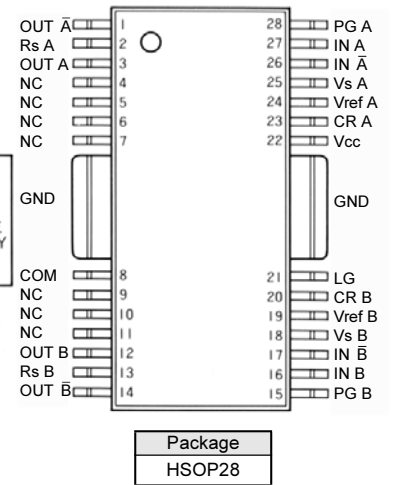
OUT $\bar{A}$ 1
Rs A 2
OUT A 3
NC 4
NC 5
NC 6
NC 7
GND
COM 8
NC 9
NC 10
NC 11
OUT B 12
Rs B 13
OUT $\bar{B}$ 14

28 PG A
27 IN A
26 IN $\bar{A}$
25 Vs A
24 Vref A
23 CR A
22 Vcc
GND
21 LG
20 CR B
19 Vref B
18 Vs B
17 IN $\bar{B}$
16 IN B
15 PG B

| Package |
|---|
| HSOP28 |